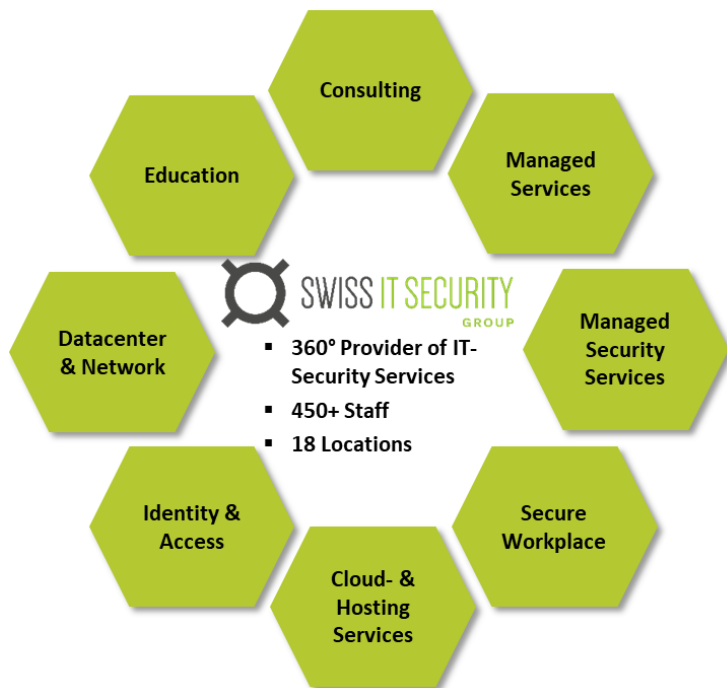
Consulting

Education

Managed Services

SWISS IT SECURITY
GROUP

Datacenter & Network

- 360° Provider of IT-Security Services
- 450+ Staff
- 18 Locations

Managed Security Services

Identity & Access

Secure Workplace

Cloud- & Hosting Services